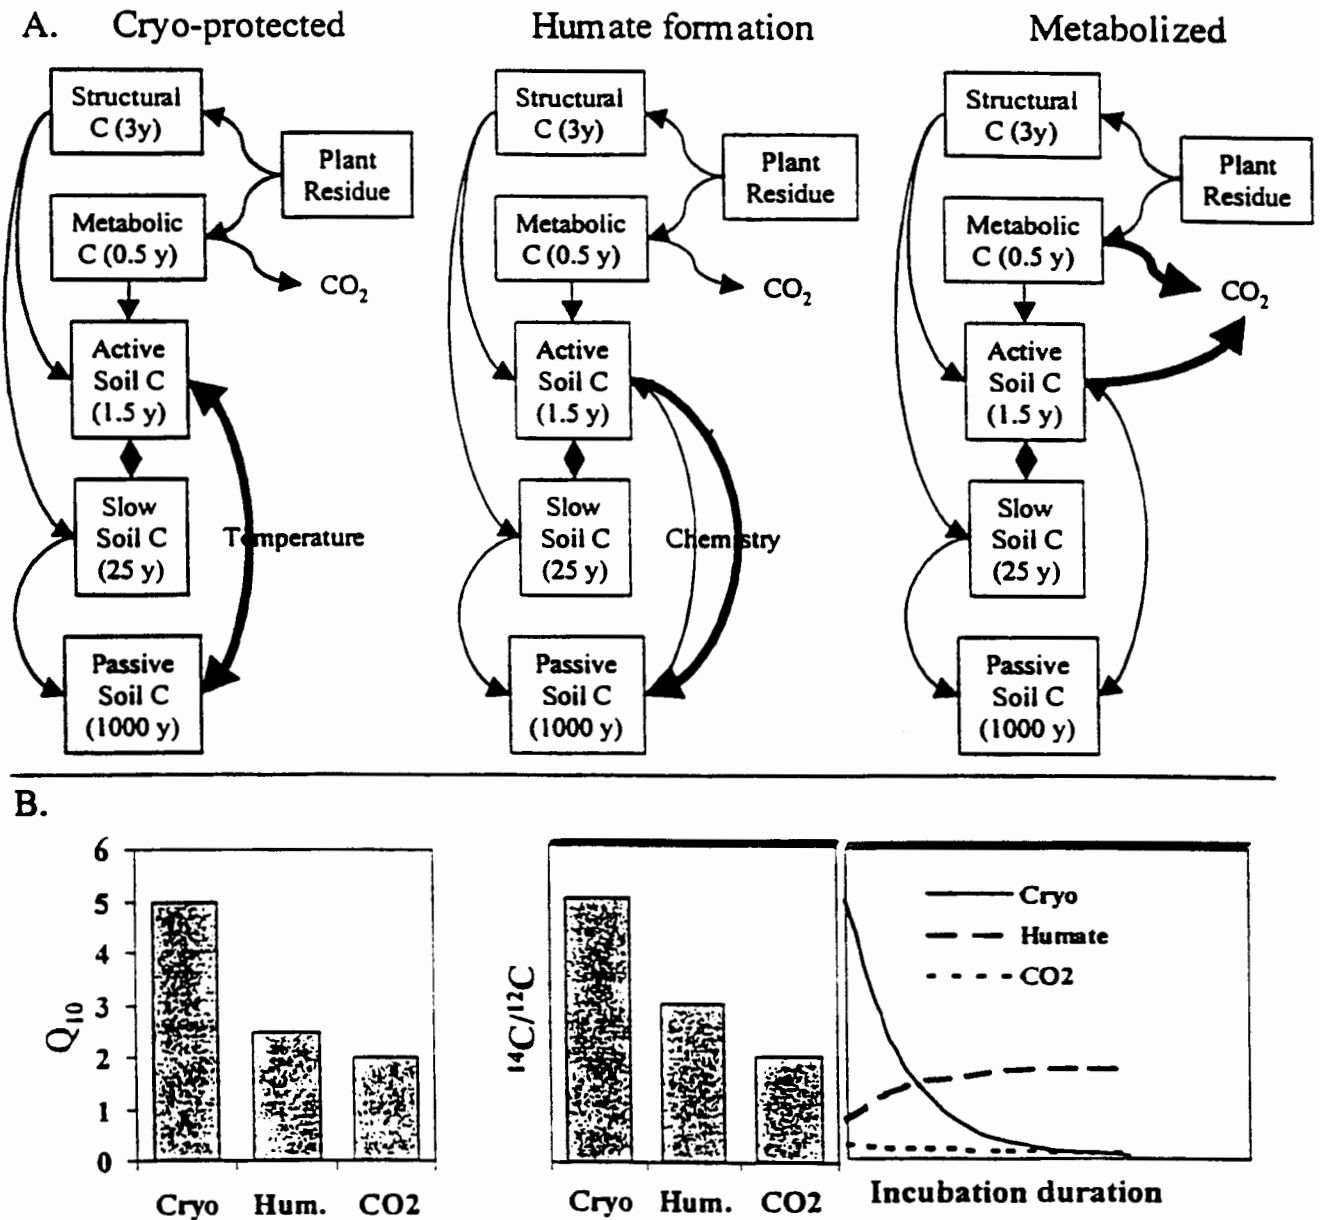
A. Cryo-protected

Structural C (3y)

Plant Residue

Metabolic C (0.5 y)

$CO_2$

Active Soil C (1.5 y)

Slow Soil C (25 y)

Temperature

Passive Soil C (1000 y)

Humate formation

Structural C (3y)

Plant Residue

Metabolic C (0.5 y)

$CO_2$

Active Soil C (1.5 y)

Slow Soil C (25 y)

Chemistry

Passive Soil C (1000 y)

Metabolized

Structural C (3y)

Plant Residue

Metabolic C (0.5 y)

$CO_2$

Active Soil C (1.5 y)

Slow Soil C (25 y)

Passive Soil C (1000 y)

B.

$Q_{10}$

6
5
4
3
2
1
0

Cryo Hum. CO2

$^{14}C/^{12}C$

Cryo Hum. CO2

Cryo
Humate
CO2

Incubation duration